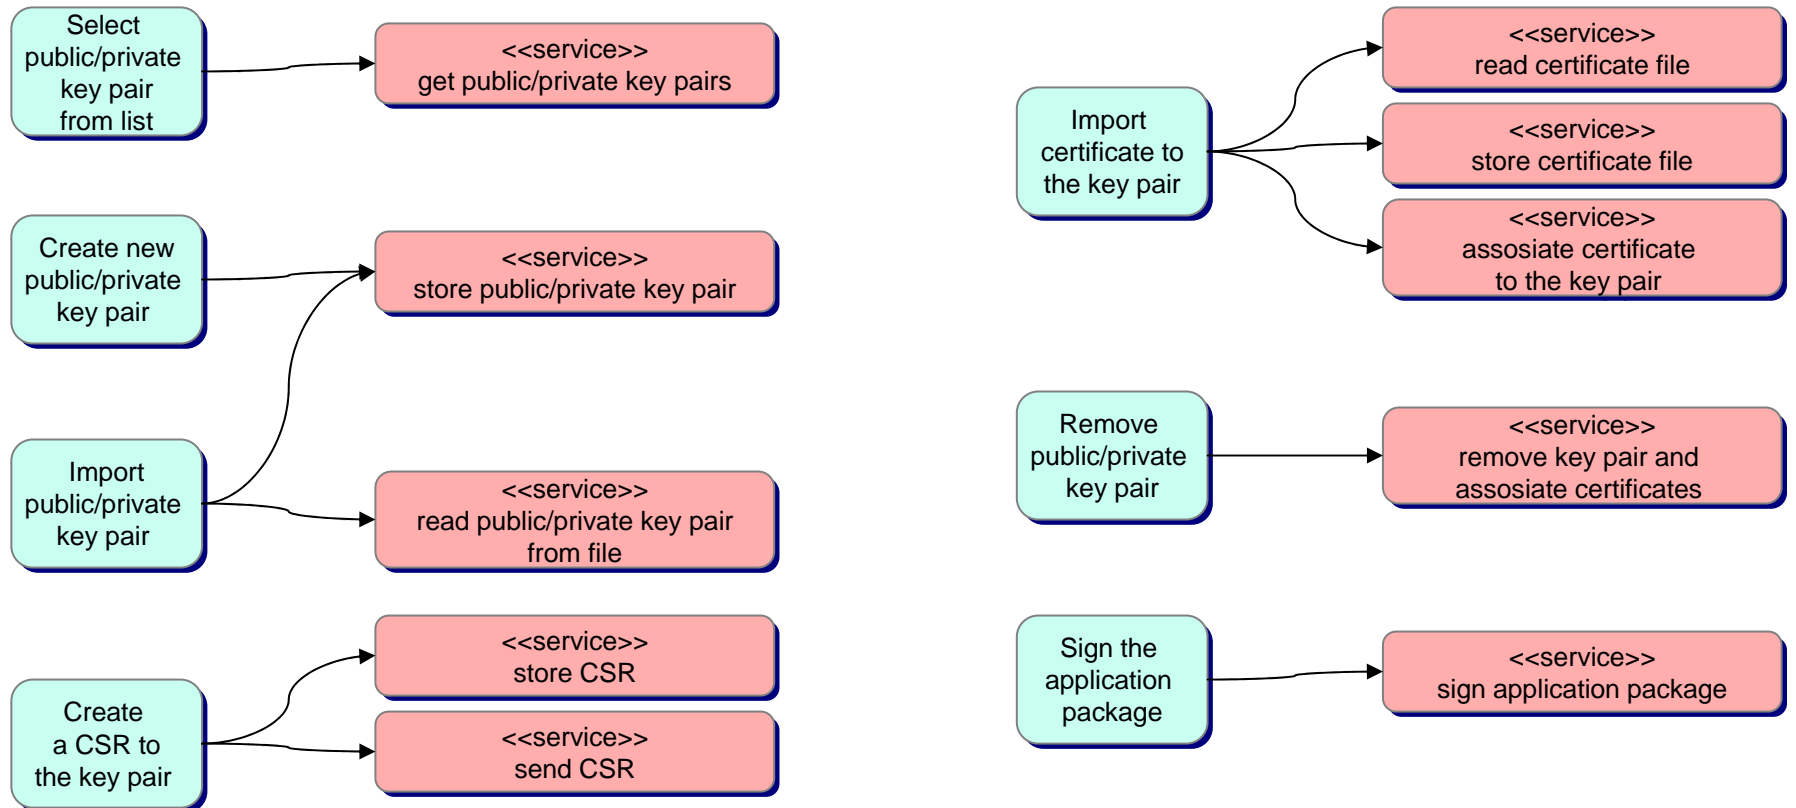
Select public/private key pair from list

<<service>>
get public/private key pairs

Create new public/private key pair

<<service>>
store public/private key pair

Import public/private key pair

<<service>>
read public/private key pair from file

<<service>>
store CSR

Create a CSR to the key pair

<<service>>
send CSR

<<service>>
read certificate file

Import certificate to the key pair

<<service>>
store certificate file

<<service>>
assosiate certificate to the key pair

Remove public/private key pair

<<service>>
remove key pair and assosiate certificates

Sign the application package

<<service>>
sign application package